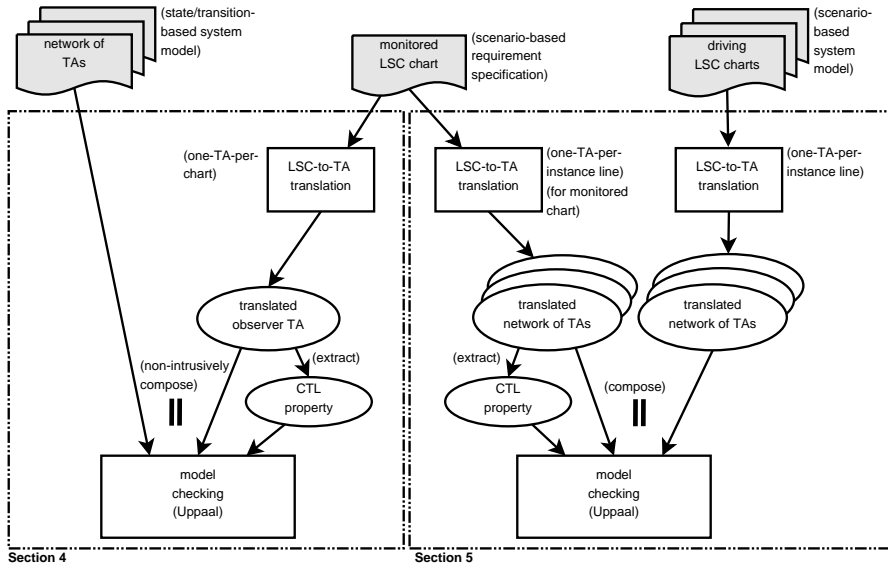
network of TAs

(state/transition-based system model)

monitored LSC chart

(scenario-based requirement specification)

driving LSC charts

(scenario-based system model)

(one-TA-per-chart)

LSC-to-TA translation

LSC-to-TA translation

(one-TA-per-instance line) (for monitored chart)

LSC-to-TA translation

(one-TA-per-instance line)

translated observer TA

translated network of TAs

translated network of TAs

(non-intrusively compose)

||

(extract)

CTL property

(extract)

CTL property

(compose)

||

model checking (Uppaal)

model checking (Uppaal)

Section 4

Section 5